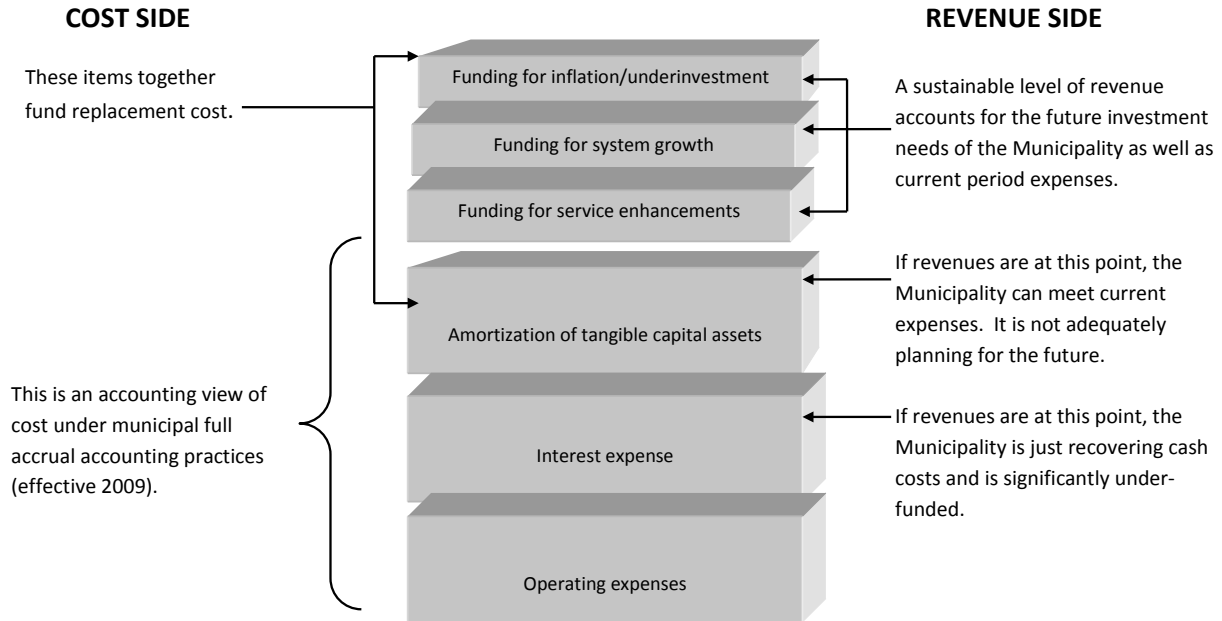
COST SIDE

REVENUE SIDE

These items together fund replacement cost.

Funding for inflation/underinvestment

Funding for system growth

Funding for service enhancements

A sustainable level of revenue accounts for the future investment needs of the Municipality as well as current period expenses.

Amortization of tangible capital assets

If revenues are at this point, the Municipality can meet current expenses. It is not adequately planning for the future.

This is an accounting view of cost under municipal full accrual accounting practices (effective 2009).

Interest expense

If revenues are at this point, the Municipality is just recovering cash costs and is significantly underfunded.

Operating expenses